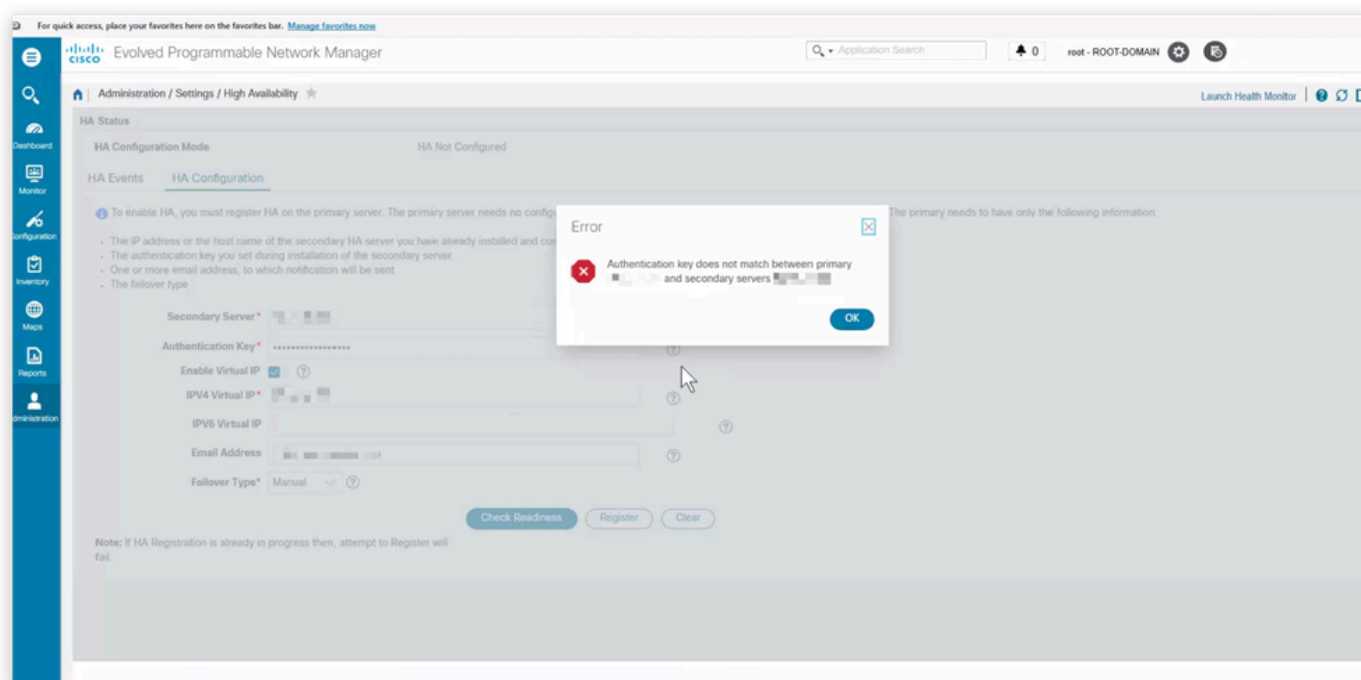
For quick access, place your favorites here on the favorites bar. Manage favorites now

cisco Evolved Programmable Network Manager

Application Search

0

root - ROOT-DOMAIN

Dashboard
Monitor
Configuration
Inventory
Maps
Reports
Administration

Administration / Settings / High Availability

Launch Health Monitor

HA Status

HA Configuration Mode HA Not Configured

HA Events HA Configuration

To enable HA, you must register HA on the primary server. The primary server needs no configu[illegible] The primary needs to have only the following information:

- The IP address or the host name of the secondary HA server you have already installed and co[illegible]
- The authentication key you set during installation of the secondary server
- One or more email address, to which notification will be sent
- The failover type

Secondary Server* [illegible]

Authentication Key* ••••••••••••••••••

Enable Virtual IP

IPV4 Virtual IP* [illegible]

IPV6 Virtual IP

Email Address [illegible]

Failover Type* Manual

Check Readiness Register Clear

Note: If HA Registration is already in progress then, attempt to Register will fail.

Error

Authentication key does not match between primary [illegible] and secondary servers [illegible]

OK